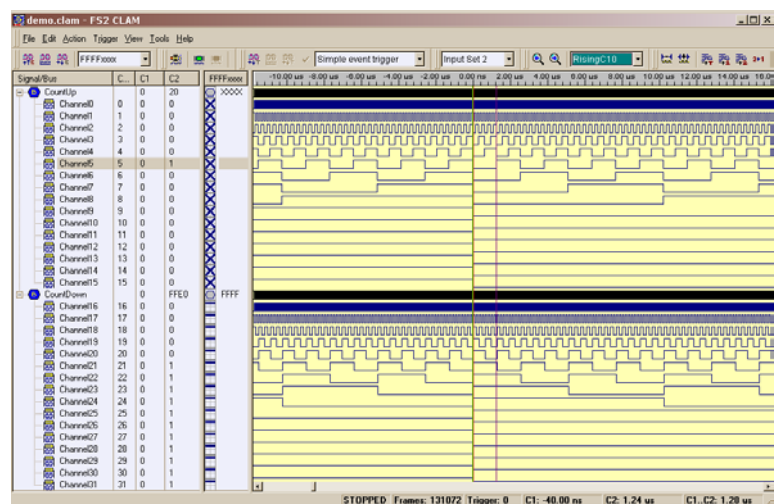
demo.clam - FS2 CLAM

File Edit Action Trigger View Tools Help

FFFFxxxx | Simple event trigger | Input Set 2 | RisingC10

| Signal/Bus | C... | C1 | C2 | FFFFxxxx |
|---|---|---|---|---|
| CountUp | | 0 | 20 | XXXX |
| Channel0 | 0 | 0 | 0 | |
| Channel1 | 1 | 0 | 0 | |
| Channel2 | 2 | 0 | 0 | |
| Channel3 | 3 | 0 | 0 | |
| Channel4 | 4 | 0 | 0 | |
| Channel5 | 5 | 0 | 1 | |
| Channel6 | 6 | 0 | 0 | |
| Channel7 | 7 | 0 | 0 | |
| Channel8 | 8 | 0 | 0 | |
| Channel9 | 9 | 0 | 0 | |
| Channel10 | 10 | 0 | 0 | |
| Channel11 | 11 | 0 | 0 | |
| Channel12 | 12 | 0 | 0 | |
| Channel13 | 13 | 0 | 0 | |
| Channel14 | 14 | 0 | 0 | |
| Channel15 | 15 | 0 | 0 | |
| CountDown | | 0 | FFE0 | FFFF |
| Channel16 | 16 | 0 | 0 | |
| Channel17 | 17 | 0 | 0 | |
| Channel18 | 18 | 0 | 0 | |
| Channel19 | 19 | 0 | 0 | |
| Channel20 | 20 | 0 | 0 | |
| Channel21 | 21 | 0 | 1 | |
| Channel22 | 22 | 0 | 1 | |
| Channel23 | 23 | 0 | 1 | |
| Channel24 | 24 | 0 | 1 | |
| Channel25 | 25 | 0 | 1 | |
| Channel26 | 26 | 0 | 1 | |
| Channel27 | 27 | 0 | 1 | |
| Channel28 | 28 | 0 | 1 | |
| Channel29 | 29 | 0 | 1 | |
| Channel30 | 30 | 0 | 1 | |
| Channel31 | 31 | 0 | 1 | |

-10.00 us -8.00 us -6.00 us -4.00 us -2.00 us 0.00 ns 2.00 us 4.00 us 6.00 us 8.00 us 10.00 us 12.00 us 14.00 us 16.0

STOPPED Frames: 131072 Trigger: 0 C1: -40.00 ns C2: 1.24 us C1..C2: 1.28 us